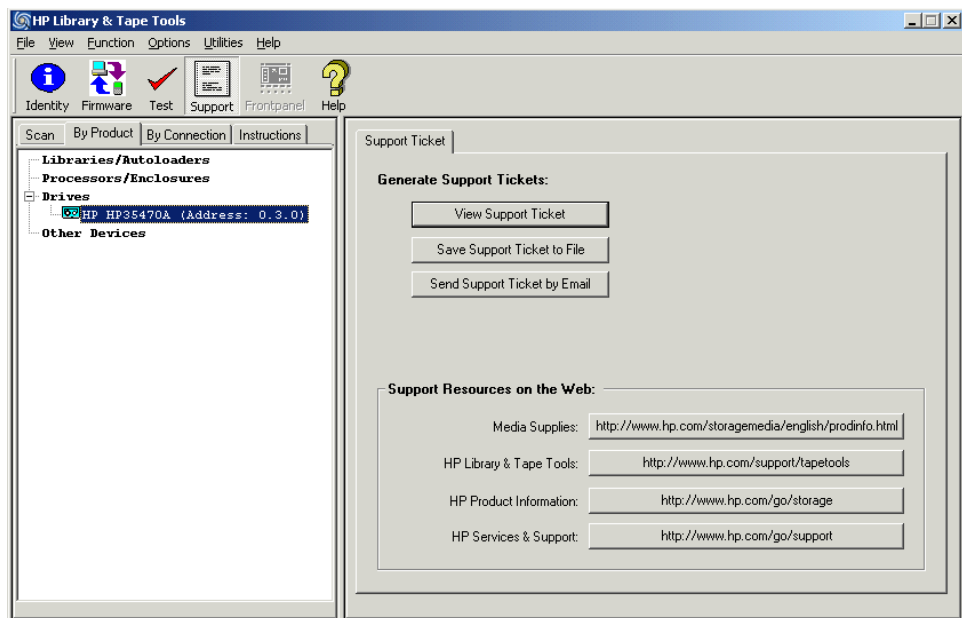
HP Library & Tape Tools

File View Function Options Utilities Help

Identity Firmware Test Support Frontpanel Help

Scan By Product By Connection Instructions

Libraries/Autoloaders
Processors/Enclosures
Drives
HP HP35470A (Address: 0.3.0)
Other Devices

Support Ticket

Generate Support Tickets:

View Support Ticket

Save Support Ticket to File

Send Support Ticket by Email

Support Resources on the Web:

Media Supplies: http://www.hp.com/storagemedia/english/prodinfo.html

HP Library & Tape Tools: http://www.hp.com/support/tapetools

HP Product Information: http://www.hp.com/go/storage

HP Services & Support: http://www.hp.com/go/support